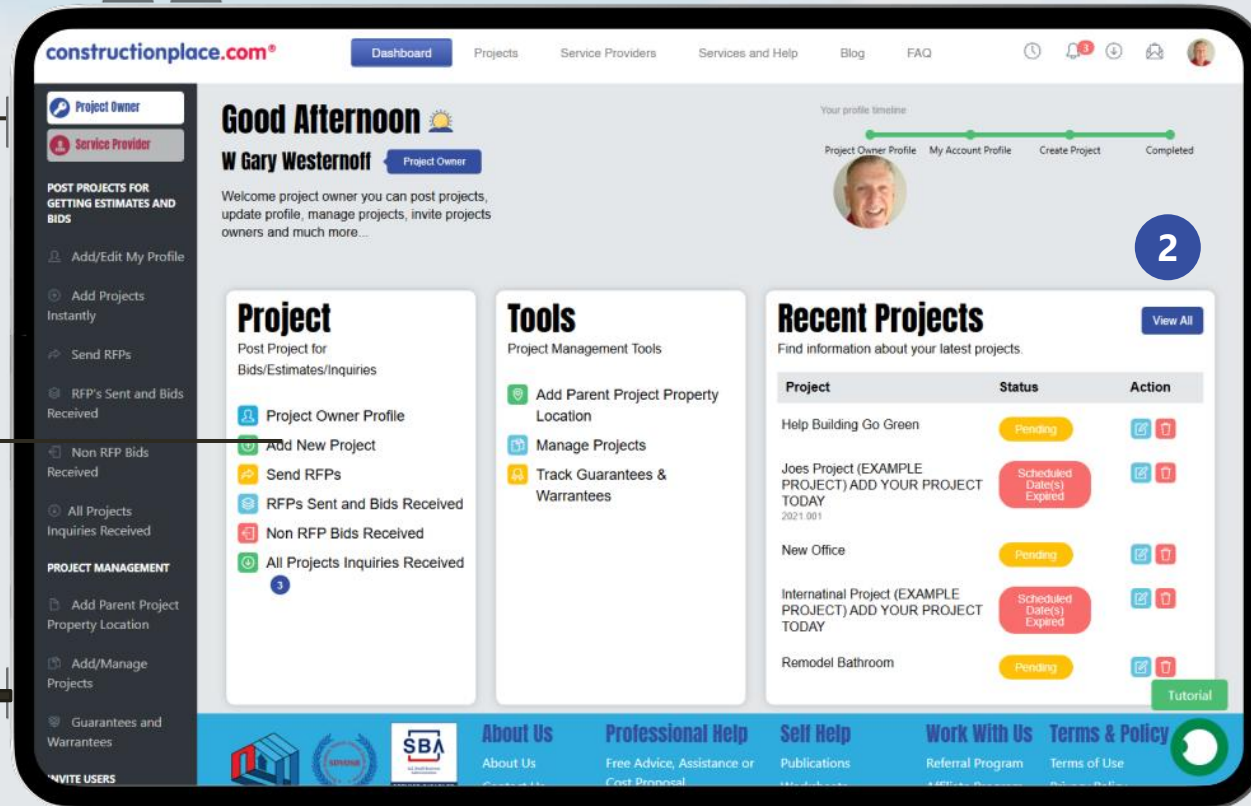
constructionplace.com®

Dashboard Projects Service Providers Services and Help Blog FAQ

3

Project Owner
Service Provider

POST PROJECTS FOR GETTING ESTIMATES AND BIDS

Add/Edit My Profile
Add Projects Instantly
Send RFPs
RFP's Sent and Bids Received
Non RFP Bids Received
All Projects Inquiries Received

PROJECT MANAGEMENT

Add Parent Project Property Location
Add/Manage Projects
Guarantees and Warrantees

INVITE USERS

Good Afternoon
W Gary Westernoff Project Owner

Welcome project owner you can post projects, update profile, manage projects, invite projects owners and much more...

Your profile timeline
Project Owner Profile My Account Profile Create Project Completed

2

Project
Post Project for Bids/Estimates/Inquiries

Project Owner Profile
Add New Project
Send RFPs
RFPs Sent and Bids Received
Non RFP Bids Received
All Projects Inquiries Received
3

Tools
Project Management Tools

Add Parent Project Property Location
Manage Projects
Track Guarantees & Warrantees

Recent Projects
View All
Find information about your latest projects.

| Project | Status | Action |
|---|---|---|
| Help Building Go Green | Pending | |
| Joes Project (EXAMPLE PROJECT) ADD YOUR PROJECT TODAY 2021.001 | Scheduled Date(s) Expired | |
| New Office | Pending | |
| Internatinal Project (EXAMPLE PROJECT) ADD YOUR PROJECT TODAY | Scheduled Date(s) Expired | |
| Remodel Bathroom | Pending | |

Tutorial

SBA

About Us
About Us
Contact Us

Professional Help
Free Advice, Assistance or Cost Proposal

Self Help
Publications
Worksheets

Work With Us
Referral Program
Affiliate Program

Terms & Policy
Terms of Use
Privacy Policy